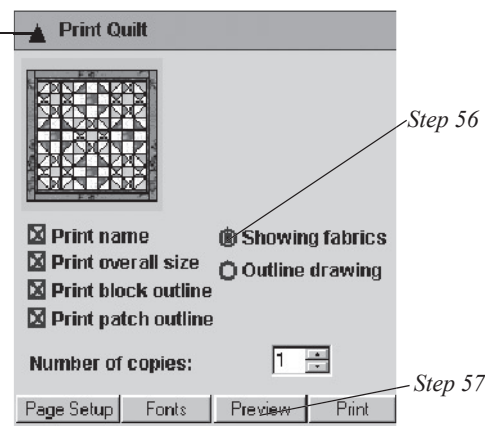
Print Quilt

Step 56

☒ Print name
☒ Print overall size
☒ Print block outline
☒ Print patch outline

Showing fabrics
Outline drawing

Number of copies: 1

Step 57

Page Setup | Fonts | Preview | Print